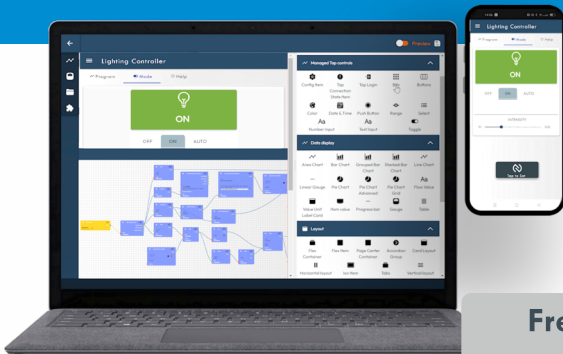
Lighting Controller

Program

Mode

Help

ON

OFF

ON

AUTO

Preview

Managed Tag controls

Config Item

Tag Connection State Item

Tag Login

Bar

Buttons

Color

Date & Time

Push Button

Range

Select

Number Input

Text Input

Toggle

Data display

Area Chart

Bar Chart

Grouped Bar Chart

Stacked Bar Chart

Line Chart

Linear Gauge

Pie Chart

Pie Chart Advanced

Pie Chart Grid

Raw Value

Value Unit Label Card

Non-value

Progress bar

Gauge

Table

Layout

Flex Container

Flex Item

Page Center Container

Accordion Group

Card Panel

Horizontal layout

Tab

Vertical layout

Lighting Controller

Program

Mode

Help

ON

OFF

ON

AUTO

INTENSITY

Tap to Set

Fre